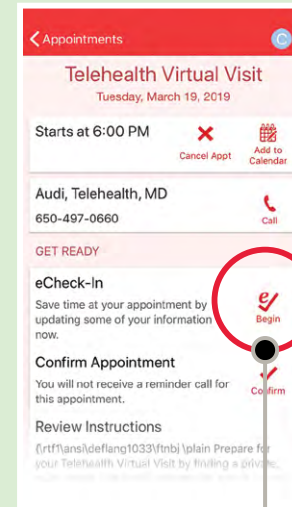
Appointments

Telehealth Virtual Visit
Tuesday, March 19, 2019

Starts at 6:00 PM
Cancel Appt
Add to Calendar

Audi, Telehealth, MD
650-497-0660
Call

GET READY

eCheck-In
Save time at your appointment by updating some of your information now.
Begin

Confirm Appointment
You will not receive a reminder call for this appointment.
Confirm

Review Instructions
{\rtf1\ansi\deflang1033\ftnbj \plain Prepare for your Telehealth Virtual Visit by finding a private, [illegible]